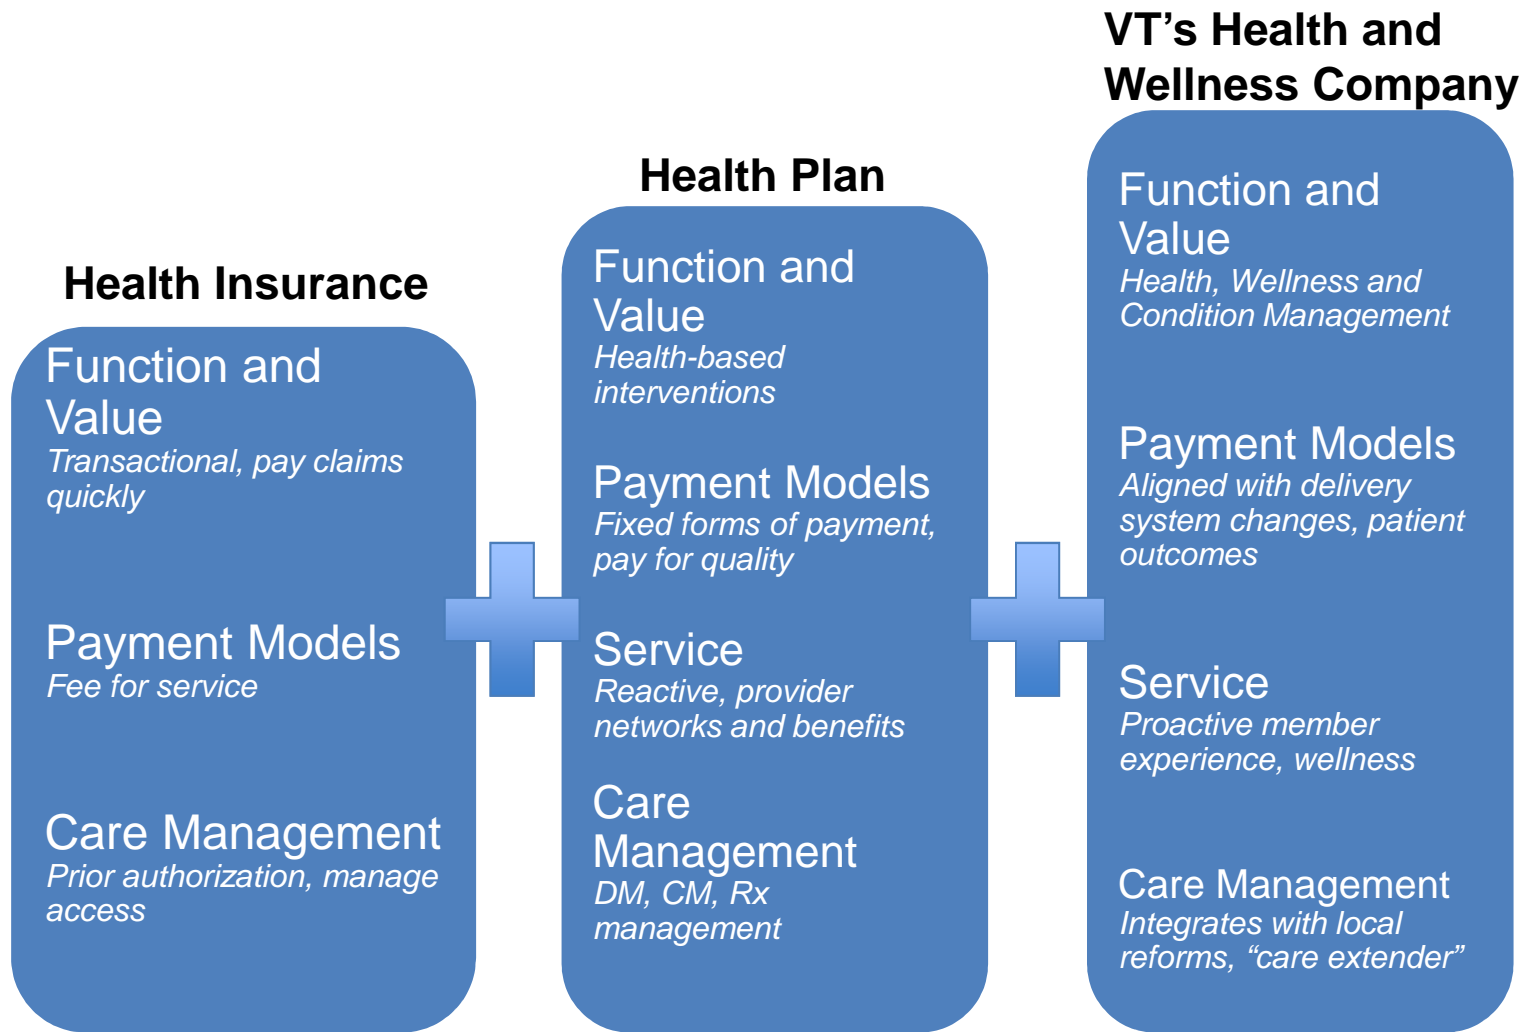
Health Insurance

Function and Value
Transactional, pay claims quickly

Payment Models
Fee for service

Care Management
Prior authorization, manage access

Health Plan

Function and Value
Health-based interventions

Payment Models
Fixed forms of payment, pay for quality

Service
Reactive, provider networks and benefits

Care Management
DM, CM, Rx management

VT's Health and Wellness Company

Function and Value
Health, Wellness and Condition Management

Payment Models
Aligned with delivery system changes, patient outcomes

Service
Proactive member experience, wellness

Care Management
Integrates with local reforms, "care extender"